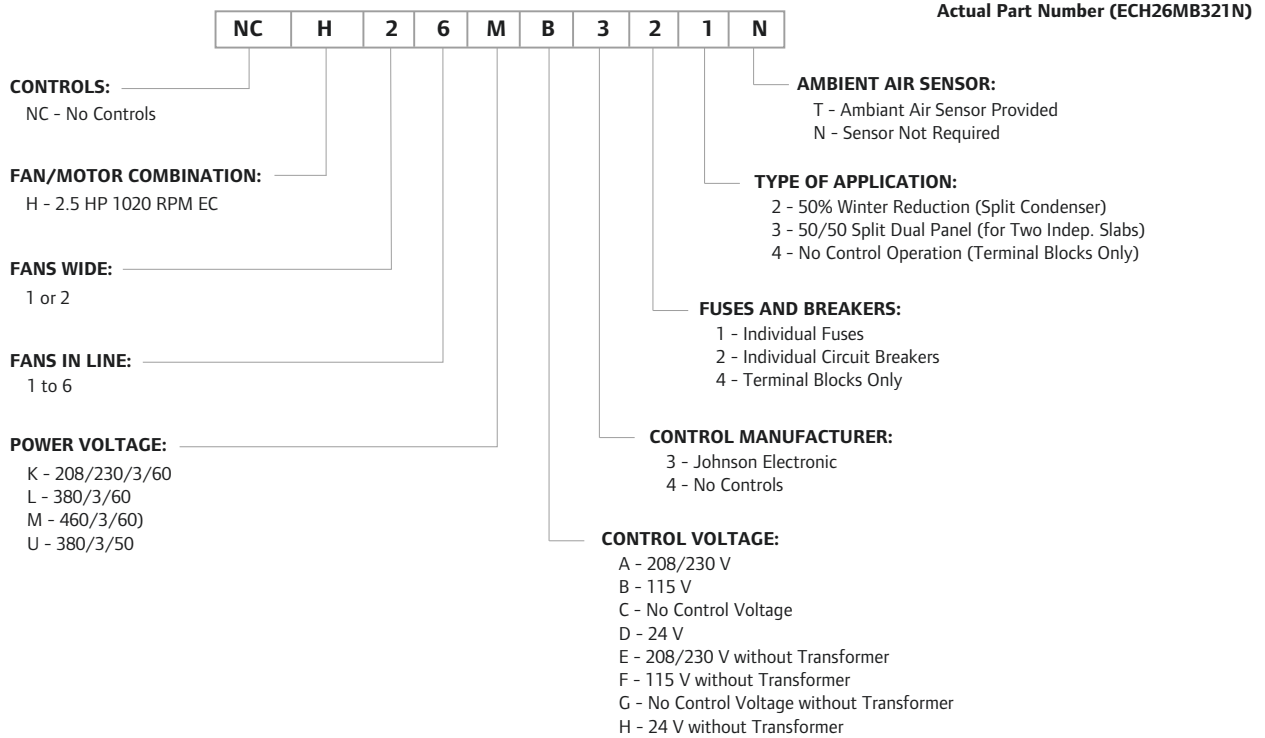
Actual Part Number (ECH26MB321N)

| NC | H | 2 | 6 | M | B | 3 | 2 | 1 | N |
|---|---|---|---|---|---|---|---|---|---|

CONTROLS:
NC - No Controls

FAN/MOTOR COMBINATION:
H - 2.5 HP 1020 RPM EC

FANS WIDE:
1 or 2

FANS IN LINE:
1 to 6

POWER VOLTAGE:
K - 208/230/3/60
L - 380/3/60
M - 460/3/60)
U - 380/3/50

AMBIENT AIR SENSOR:
T - Ambiant Air Sensor Provided
N - Sensor Not Required

TYPE OF APPLICATION:
2 - 50% Winter Reduction (Split Condenser)
3 - 50/50 Split Dual Panel (for Two Indep. Slabs)
4 - No Control Operation (Terminal Blocks Only)

FUSES AND BREAKERS:
1 - Individual Fuses
2 - Individual Circuit Breakers
4 - Terminal Blocks Only

CONTROL MANUFACTURER:
3 - Johnson Electronic
4 - No Controls

CONTROL VOLTAGE:
A - 208/230 V
B - 115 V
C - No Control Voltage
D - 24 V
E - 208/230 V without Transformer
F - 115 V without Transformer
G - No Control Voltage without Transformer
H - 24 V without Transformer